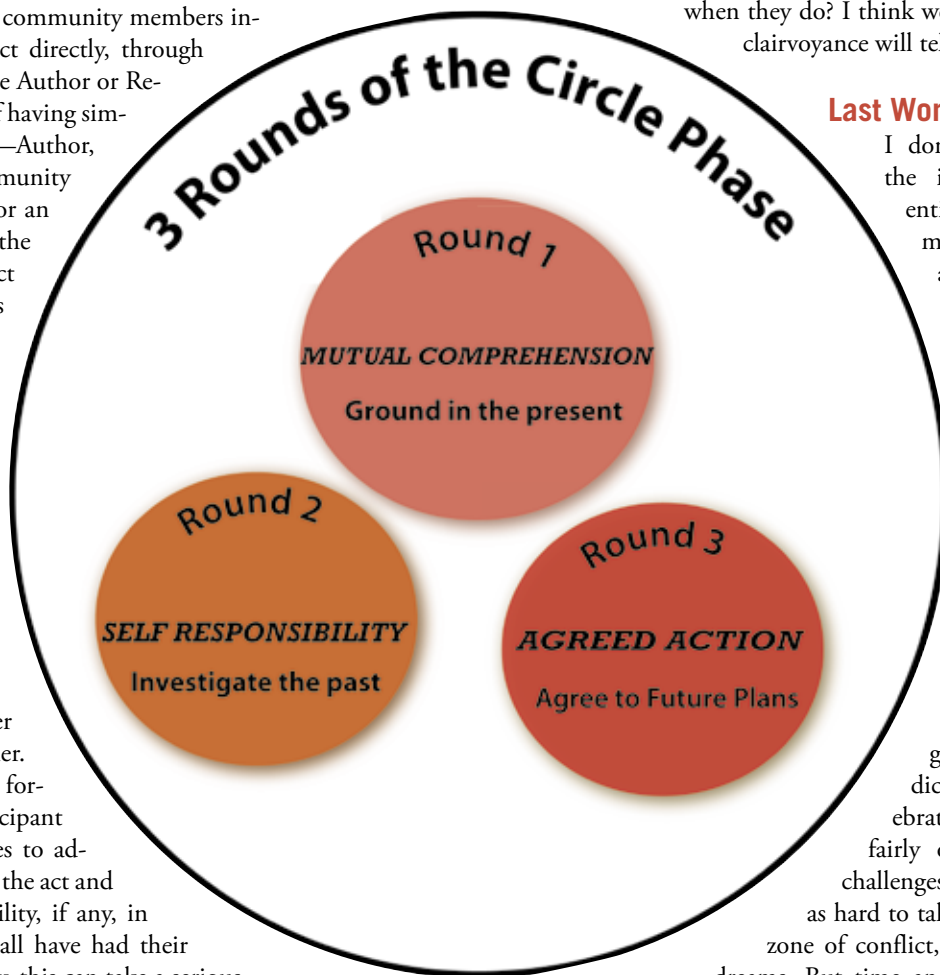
community members inct directly, through e Author or Re- f having sim- —Author, munity or an the ct s

er er. for- cipant es to ad- the act and ility, if any, in all have had their

when they do? I think we clairvoyance will tel

Last Wor
I dor the i enti m a

g dic ebrat fairly c challenges as hard to tal zone of conflict,

3 Rounds of the Circle Phase

Round 1
MUTUAL COMPREHENSION
Ground in the present

Round 2
SELF RESPONSIBILITY
Investigate the past

Round 3
AGREED ACTION
Agree to Future Plans